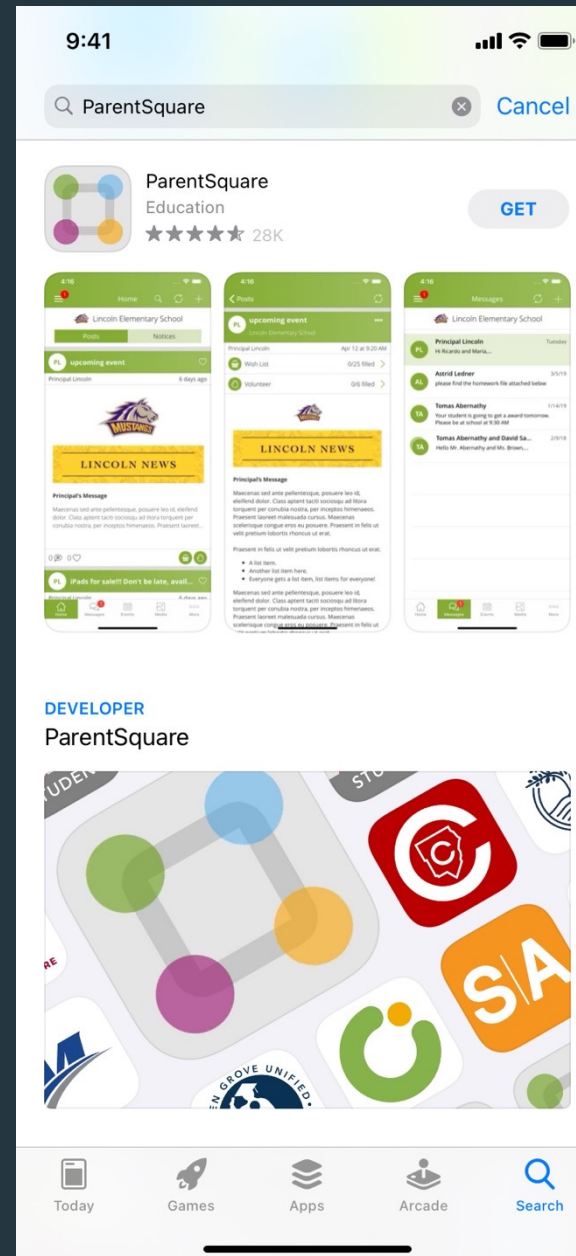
9:41

ParentSquare

Cancel

ParentSquare
Education
★★★★★ 28K

GET

4:16
Home
Lincoln Elementary School
Posts
Notices
PL upcoming event
Principal Lincoln
6 days ago
MUSTANGS
LINCOLN NEWS
Principal's Message
Maecenas sed ante pellentesque, posuere leo id, eleifend dolor. Class aptent taciti sociosqu ad litora torquent per conubia nostra, per inceptos himenaeos. Praesent laoreet...
0 0
PL iPads for sale!!! Don't be late, avail...
Home Messages Events Media More

4:16
Posts
PL upcoming event
Lincoln Elementary School
Principal Lincoln
Apr 12 at 9:20 AM
Wish List
0/25 filled
Volunteer
0/6 filled
LINCOLN NEWS
Principal's Message
Maecenas sed ante pellentesque, posuere leo id, eleifend dolor. Class aptent taciti sociosqu ad litora torquent per conubia nostra, per inceptos himenaeos. Praesent laoreet malesuada cursus. Maecenas scelerisque congue eros eu posuere. Praesent in felis ut velit pretium lobortis rhoncus ut erat.
Praesent in felis ut velit pretium lobortis rhoncus ut erat.
A list item.
Another list item here.
Everyone gets a list item, list items for everyone!
Maecenas sed ante pellentesque, posuere leo id, eleifend dolor. Class aptent taciti sociosqu ad litora torquent per conubia nostra, per inceptos himenaeos. Praesent laoreet malesuada cursus. Maecenas scelerisque congue eros eu posuere. Praesent in felis ut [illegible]

4:16
Messages
Lincoln Elementary School
PL Principal Lincoln
Hi Ricardo and Maria,...
Tuesday
AL Astrid Ledner
please find the homework file attached below
3/5/19
TA Tomas Abernathy
Your student is going to get a award tomorrow. Please be at school at 9:30 AM
1/14/19
TA Tomas Abernathy and David Sa...
Hello Mr. Abernathy and Ms. Brown,...
2/9/18
Home Messages Events Media More

DEVELOPER
ParentSquare

STUDEN
STU
RE
SA
GROVE UNIFIED

Today
Games
Apps
Arcade
Search